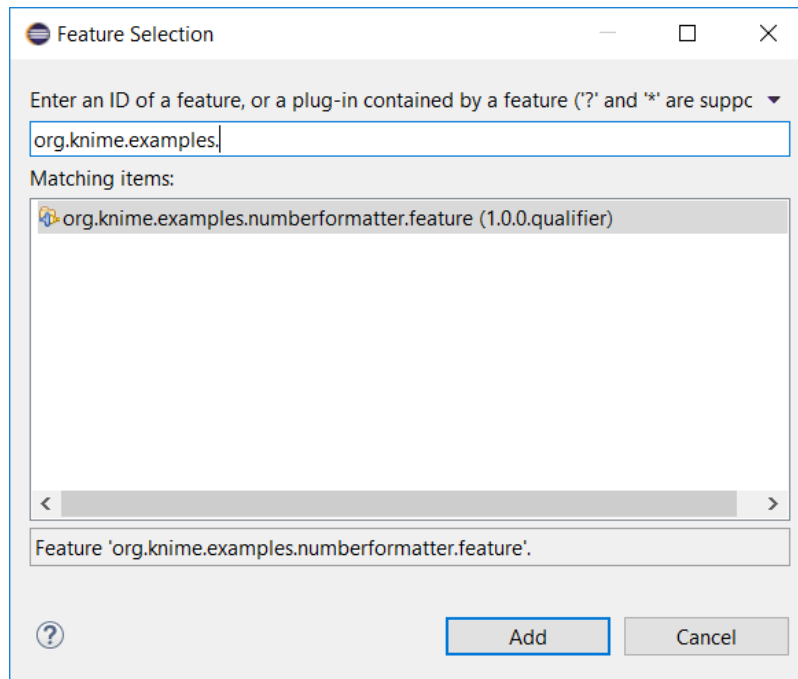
Feature Selection

Enter an ID of a feature, or a plug-in contained by a feature ('?' and '*' are suppc

org.knime.examples.

Matching items:

org.knime.examples.numberformatter.feature (1.0.0.qualifier)

Feature 'org.knime.examples.numberformatter.feature'.

Add

Cancel